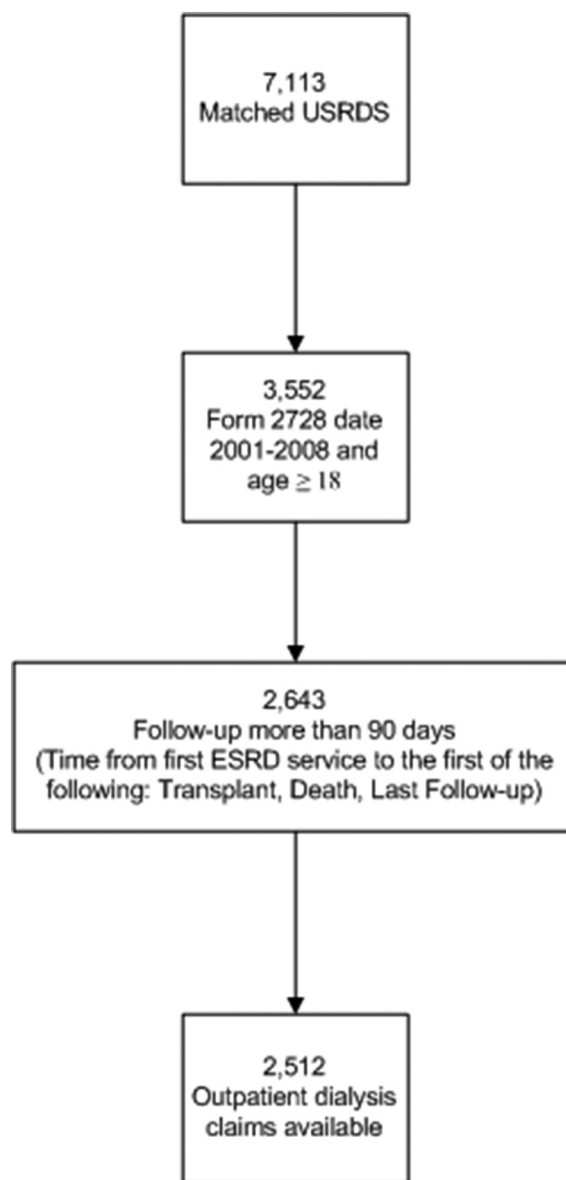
7,113
Matched USRDS

3,552
Form 2728 date 2001-2008 and age $\geq 18$

2,643
Follow-up more than 90 days
(Time from first ESRD service to the first of the following: Transplant, Death, Last Follow-up)

2,512
Outpatient dialysis claims available